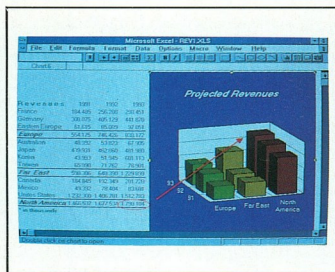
Microsoft Excel - REV1.XLS

File Edit Formula Format Data Options Macro Window Help

Chart1

Revenues 1991 1992 1993
France 164,445 256,291 230,413
Germany 338,075 485,129 501,676
Eastern Europe 81,035 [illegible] 92,053
Europe 584,525 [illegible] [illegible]
Australia 40,397 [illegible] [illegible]
Japan 478,802 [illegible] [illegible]
Korea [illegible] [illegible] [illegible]
Taiwan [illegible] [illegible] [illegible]
Far East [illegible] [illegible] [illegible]
Canada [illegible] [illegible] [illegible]
Mexico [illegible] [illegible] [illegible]
United States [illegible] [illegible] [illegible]
North America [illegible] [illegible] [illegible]
in thousands

Projected Revenues

93
92
91

Europe Far East North America

Double click on chart to open